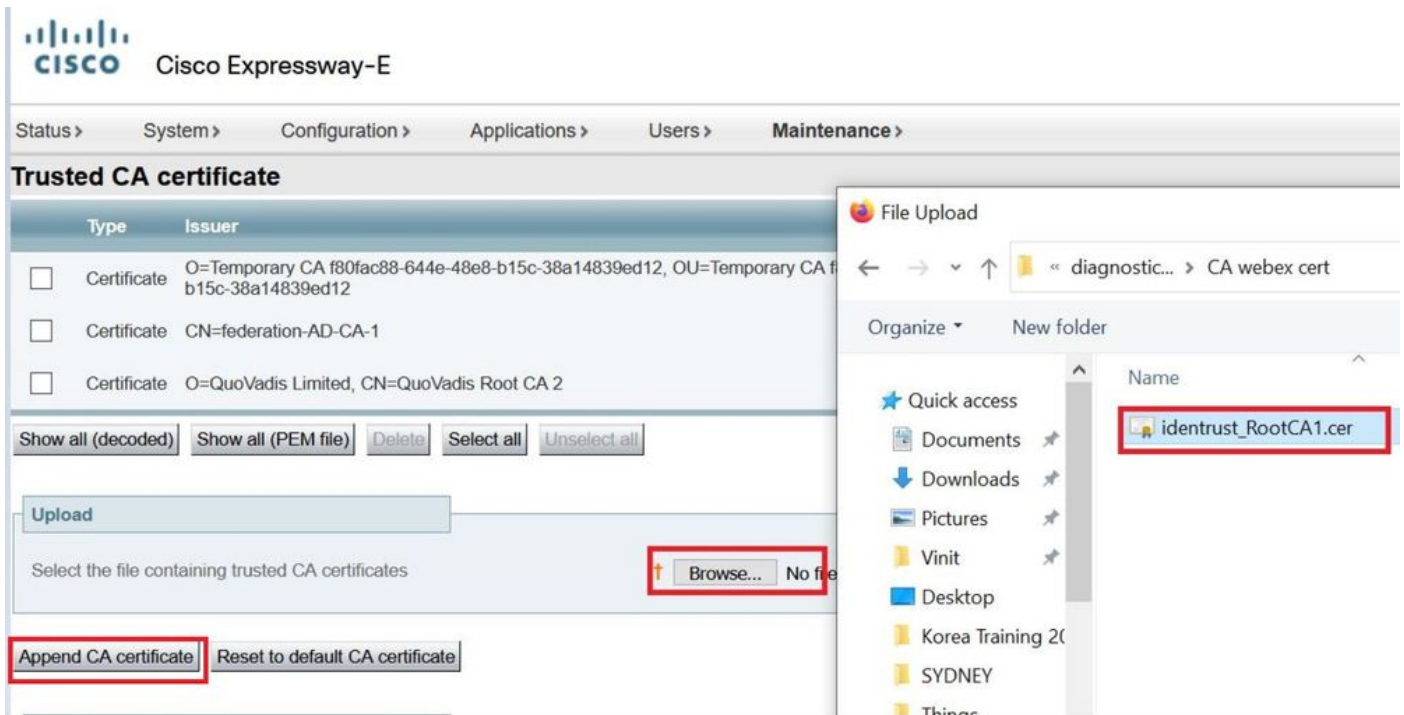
cisco Cisco Expressway-E

Status > System > Configuration > Applications > Users > Maintenance >

Trusted CA certificate

| | Type | Issuer |
|---|---|---|
| ☐ | Certificate | O=Temporary CA f80fac88-644e-48e8-b15c-38a14839ed12, OU=Temporary CA f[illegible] b15c-38a14839ed12 |
| ☐ | Certificate | CN=federation-AD-CA-1 |
| ☐ | Certificate | O=QuoVadis Limited, CN=QuoVadis Root CA 2 |

Show all (decoded) Show all (PEM file) Delete Select all Unselect all

Upload

Select the file containing trusted CA certificates † Browse... No fi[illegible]

Append CA certificate Reset to default CA certificate

File Upload

« diagnostic... > CA webex cert

Organize ▾ New folder

Quick access
Documents
Downloads
Pictures
Vinit
Desktop
Korea Training 2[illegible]
SYDNEY
Things

Name

identrust_RootCA1.cer